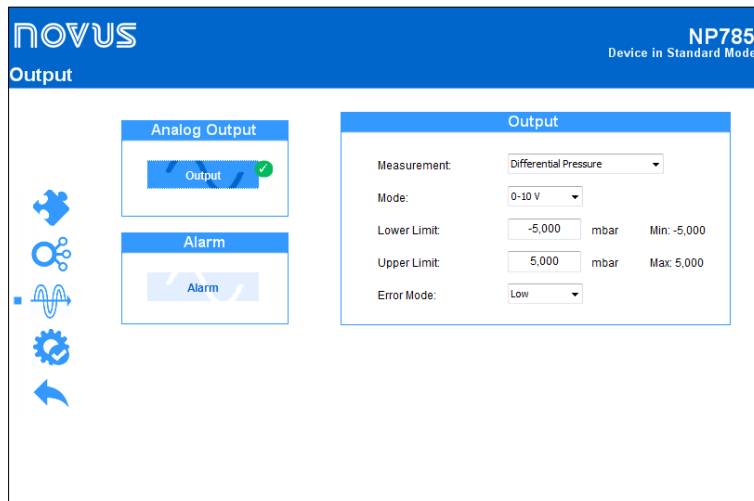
novus

NP785
Device in Standard Mode

Output

Analog Output

Output

Alarm

Alarm

Output

Measurement: Differential Pressure

Mode: 0-10 V

Lower Limit: -5,000 mbar Min: -5,000

Upper Limit: 5,000 mbar Max: 5,000

Error Mode: Low